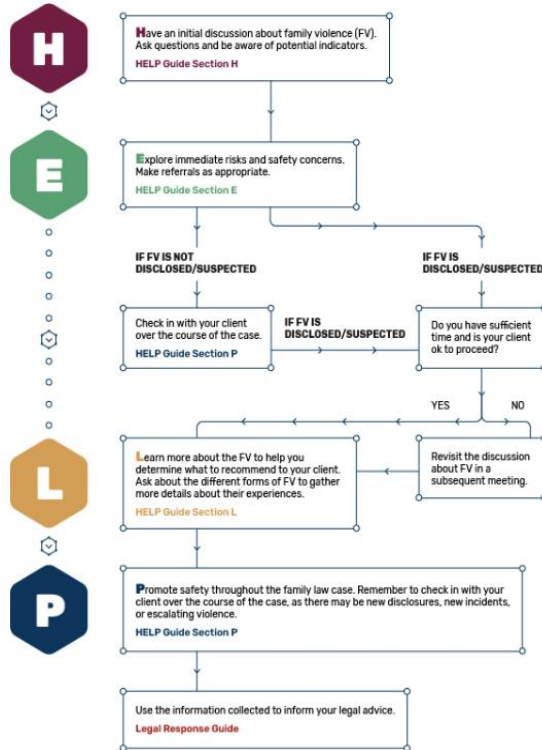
H

Have an initial discussion about family violence (FV). Ask questions and be aware of potential indicators.
HELP Guide Section H

E

Explore immediate risks and safety concerns. Make referrals as appropriate.
HELP Guide Section E

IF FV IS NOT DISCLOSED/SUSPECTED

IF FV IS DISCLOSED/SUSPECTED

Check in with your client over the course of the case.
HELP Guide Section P

IF FV IS DISCLOSED/SUSPECTED

Do you have sufficient time and is your client ok to proceed?

YES

NO

L

Learn more about the FV to help you determine what to recommend to your client. Ask about the different forms of FV to gather more details about their experiences.
HELP Guide Section L

Revisit the discussion about FV in a subsequent meeting.

P

Promote safety throughout the family law case. Remember to check in with your client over the course of the case, as there may be new disclosures, new incidents, or escalating violence.
HELP Guide Section P

Use the information collected to inform your legal advice.
Legal Response Guide